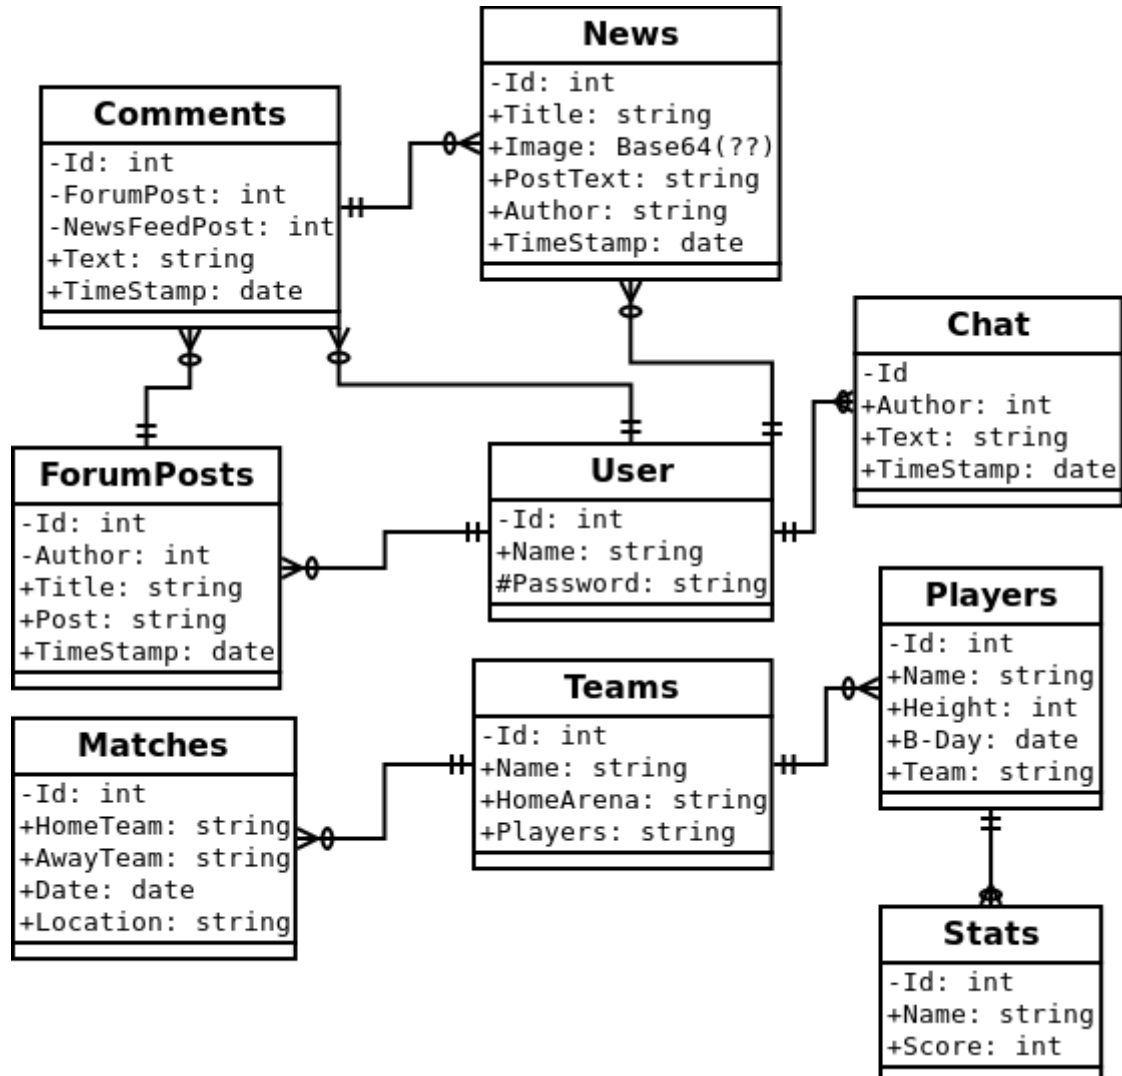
News
-Id: int
+Title: string
+Image: Base64(??)
+PostText: string
+Author: string
+TimeStamp: date

Comments
-Id: int
-ForumPost: int
-NewsFeedPost: int
+Text: string
+TimeStamp: date

Chat
-Id
+Author: int
+Text: string
+TimeStamp: date

ForumPosts
-Id: int
-Author: int
+Title: string
+Post: string
+TimeStamp: date

User
-Id: int
+Name: string
#Password: string

Players
-Id: int
+Name: string
+Height: int
+B-Day: date
+Team: string

Teams
-Id: int
+Name: string
+HomeArena: string
+Players: string

Matches
-Id: int
+HomeTeam: string
+AwayTeam: string
+Date: date
+Location: string

Stats
-Id: int
+Name: string
+Score: int